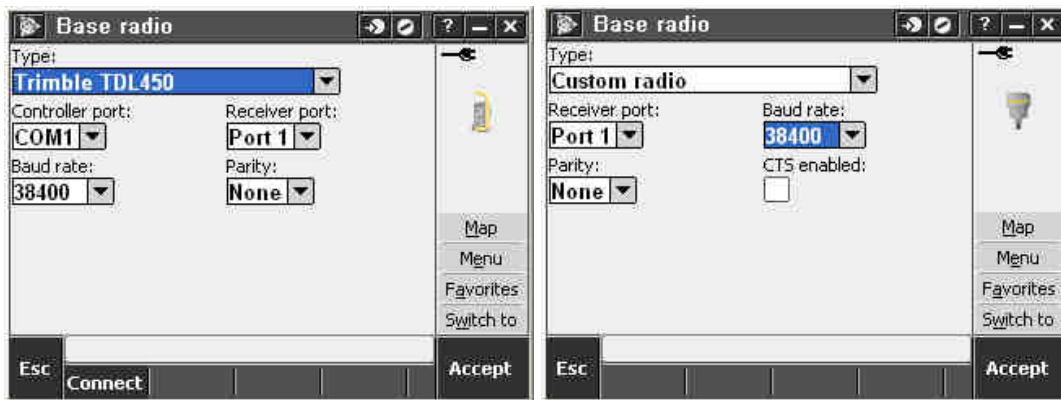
Base radio

?

Type:
Trimble TDL450

Controller port:
COM1

Receiver port:
Port 1

Baud rate:
38400

Parity:
None

Map
Menu
Favorites
Switch to

Esc
Connect
Accept

Base radio

?

Type:
Custom radio

Receiver port:
Port 1

Baud rate:
38400

Parity:
None

CTS enabled:

Map
Menu
Favorites
Switch to

Esc
Accept